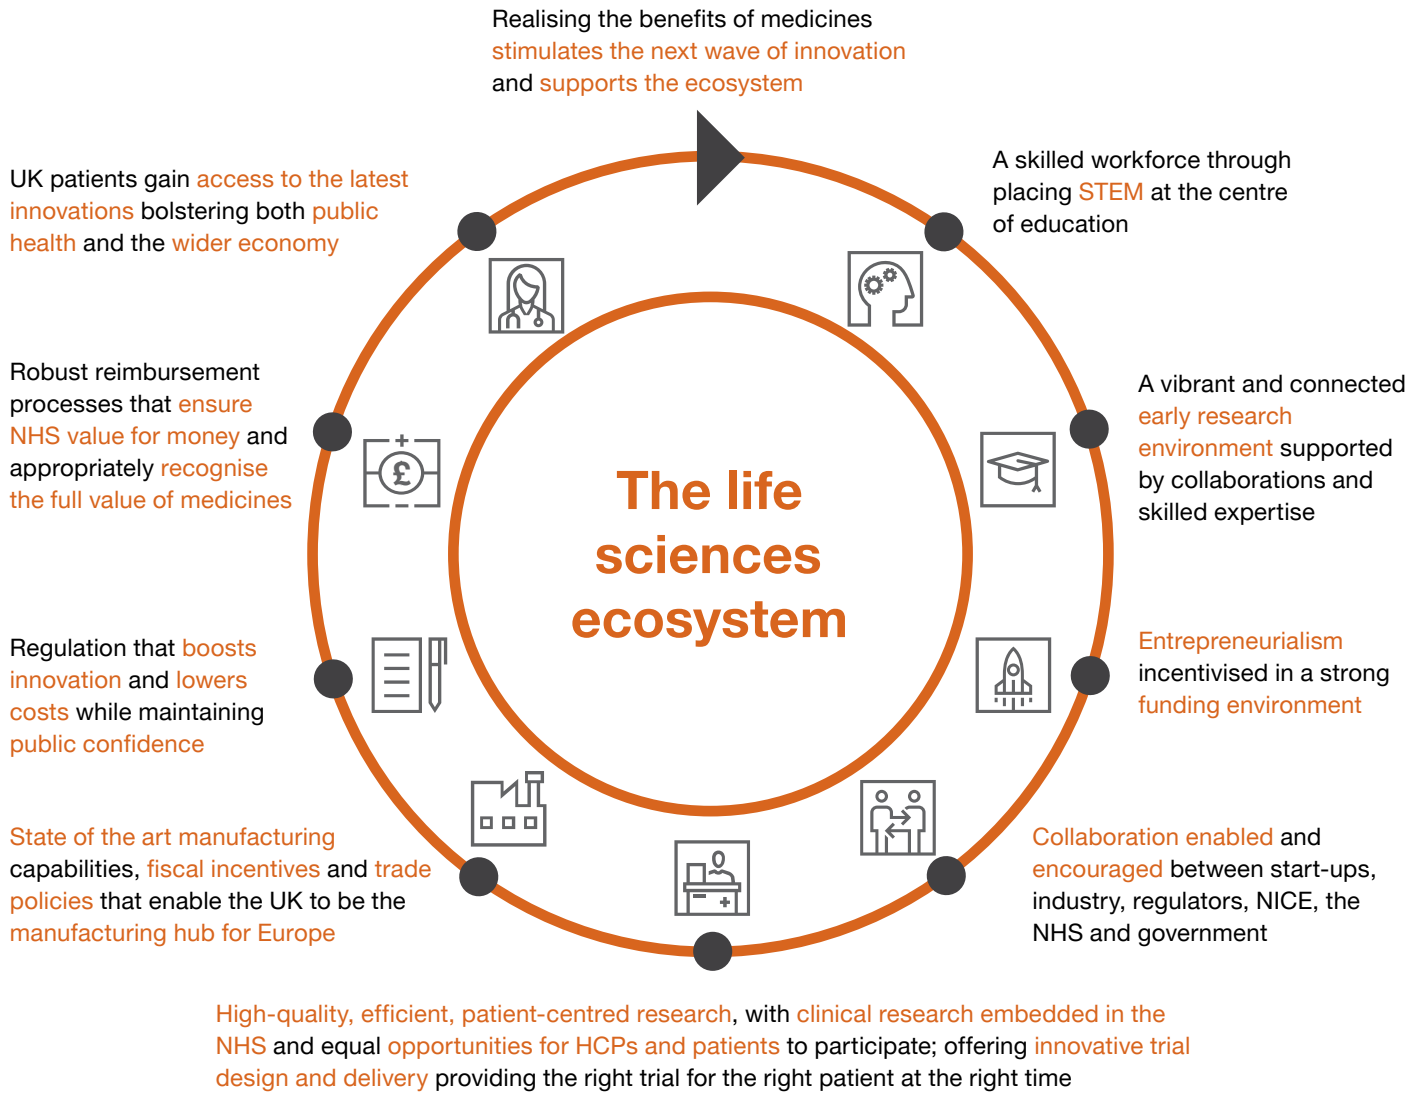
Realising the benefits of medicines stimulates the next wave of innovation and supports the ecosystem

A skilled workforce through placing STEM at the centre of education

A vibrant and connected early research environment supported by collaborations and skilled expertise

Entrepreneurialism incentivised in a strong funding environment

Collaboration enabled and encouraged between start-ups, industry, regulators, NICE, the NHS and government

High-quality, efficient, patient-centred research, with clinical research embedded in the NHS and equal opportunities for HCPs and patients to participate; offering innovative trial design and delivery providing the right trial for the right patient at the right time

State of the art manufacturing capabilities, fiscal incentives and trade policies that enable the UK to be the manufacturing hub for Europe

Regulation that boosts innovation and lowers costs while maintaining public confidence

Robust reimbursement processes that ensure NHS value for money and appropriately recognise the full value of medicines

UK patients gain access to the latest innovations bolstering both public health and the wider economy

The life sciences ecosystem